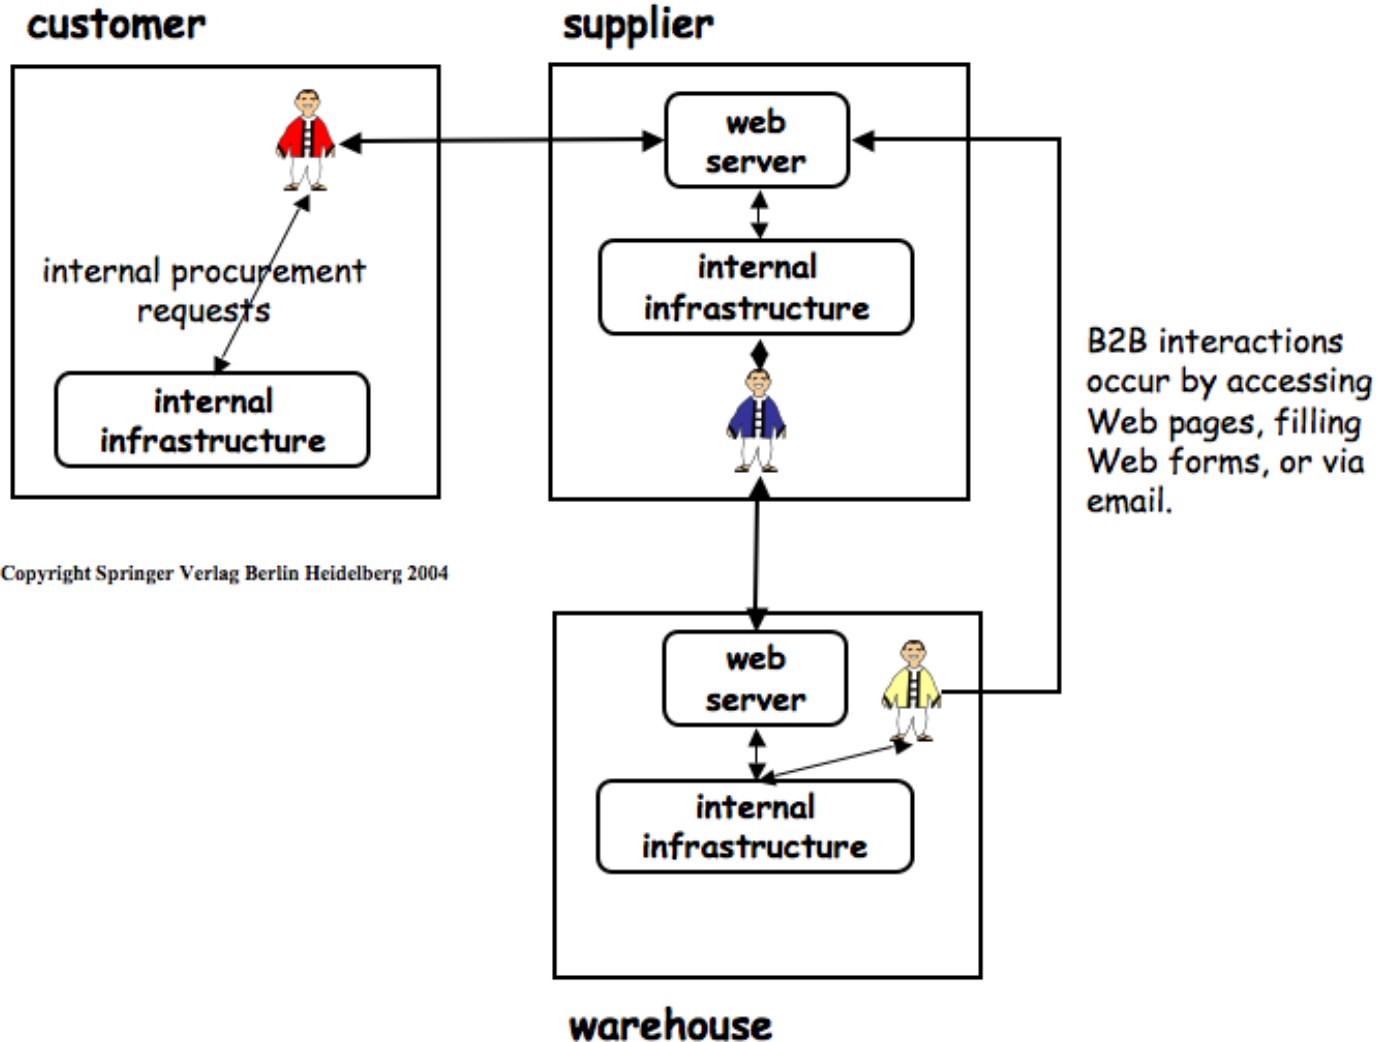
customer

supplier

internal procurement requests

internal infrastructure

web server

internal infrastructure

B2B interactions occur by accessing Web pages, filling Web forms, or via email.

Copyright Springer Verlag Berlin Heidelberg 2004

web server

internal infrastructure

warehouse